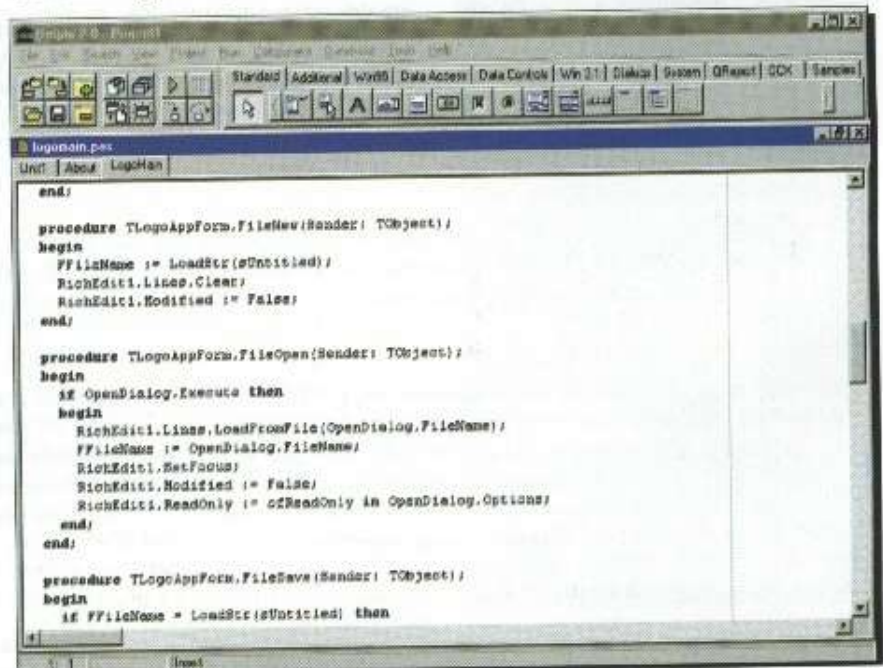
Delphi 2.0 - Project1

File Edit Search View Project Run Component Database Tools Help

Standard | Additional | Win95 | Data Access | Data Controls | Win 3.1 | Dialogs | System | QReport | OCX | Samples

logomain.pas

Unit1 | About | LogoMain

end;

procedure TLogoAppForm.FileNew(Sender: TObject);
begin
  FFileName := LoadStr(sUntitled);
  RichEdit1.Lines.Clear;
  RichEdit1.Modified := False;
end;

procedure TLogoAppForm.FileOpen(Sender: TObject);
begin
  if OpenDialog.Execute then
  begin
    RichEdit1.Lines.LoadFromFile(OpenDialog.FileName);
    FFileName := OpenDialog.FileName;
    RichEdit1.SetFocus;
    RichEdit1.Modified := False;
    RichEdit1.ReadOnly := ofReadOnly in OpenDialog.Options;
  end;
end;

procedure TLogoAppForm.FileSave(Sender: TObject);
begin
  if FFileName = LoadStr(sUntitled) then

1: 1 Insert